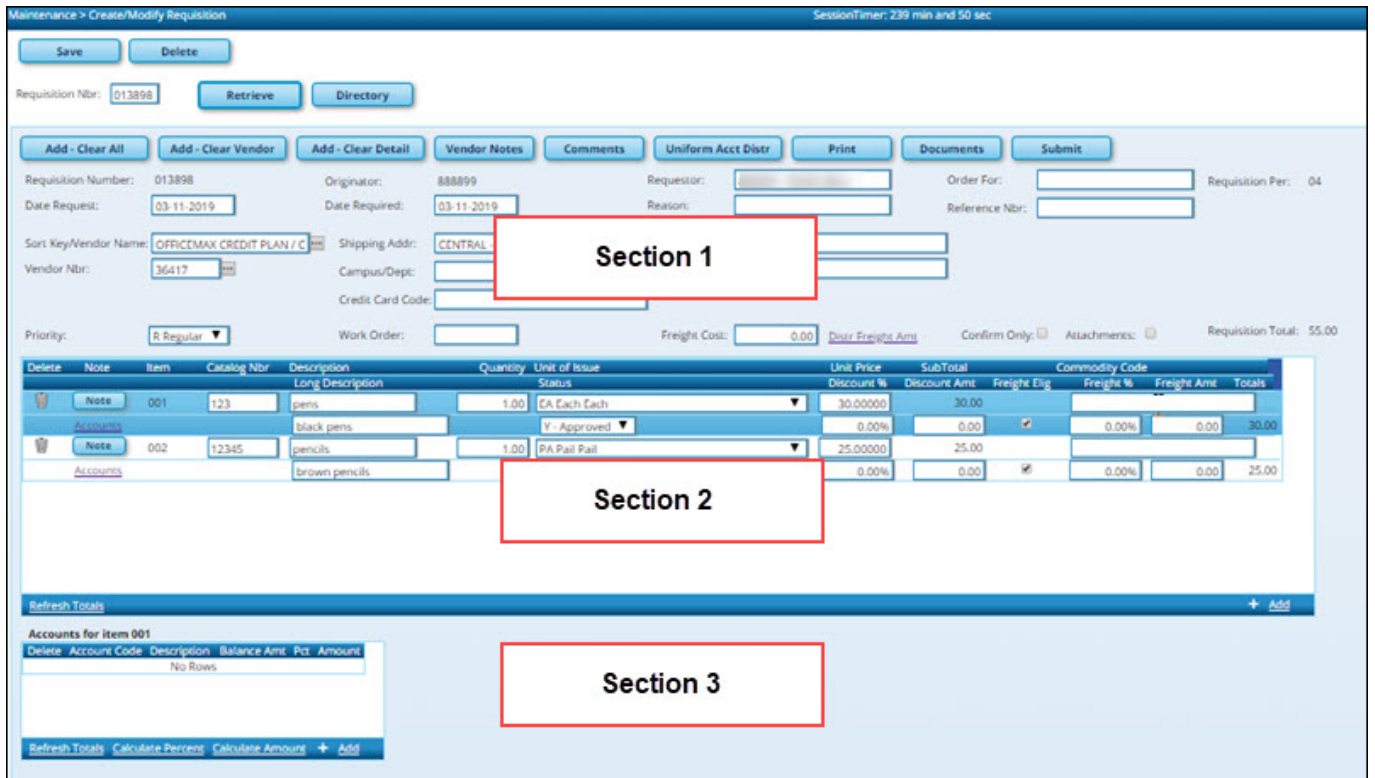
Maintenance > Create/Modify Requisition

SessionTimer: 239 min and 50 sec

Save Delete

Requisition Nbr: 013898 Retrieve Directory

Add - Clear All Add - Clear Vendor Add - Clear Detail Vendor Notes Comments Uniform Acct Distr Print Documents Submit

Requisition Number: 013898
Originator: 888899
Requestor:
Order For:
Requisition Per: 04
Date Request: 03-11-2019
Date Required: 03-11-2019
Reason:
Reference Nbr:

Sort Key/Vendor Name: OFFICEMAX CREDIT PLAN / C
Shipping Addr: CENTRAL
Vendor Nbr: 36417
Campus/Dept:
Credit Card Code:

Section 1

Priority: R Regular
Work Order:
Freight Cost: 0.00
Distr Freight Amt
Confirm Only:
Attachments:
Requisition Total: 55.00

| Delete | Note | Item | Catalog Nbr | Description / Long Description | Quantity | Unit of Issue / Status | Unit Price / Discount % | SubTotal / Discount Amt | Freight Elig | Commodity Code / Freight % | Freight Amt | Totals |
|---|---|---|---|---|---|---|---|---|---|---|---|---|
| | Note | 001 | 123 | pens | 1.00 | EA Each Each | 30.00000 | 30.00 | | | | |
| | Accounts | | | black pens | | Y - Approved | 0.00% | 0.00 | ✔ | 0.00% | 0.00 | 30.00 |
| | Note | 002 | 12345 | pencils | 1.00 | PA Pail Pail | 25.00000 | 25.00 | | | | |
| | Accounts | | | brown pencils | | | 0.00% | 0.00 | ✔ | 0.00% | 0.00 | 25.00 |

Section 2

Refresh Totals
+ Add

Accounts for item 001

| Delete | Account Code | Description | Balance Amt | Pct | Amount |
|---|---|---|---|---|---|
| No Rows | | | | | |

Refresh Totals Calculate Percent Calculate Amount + Add

Section 3